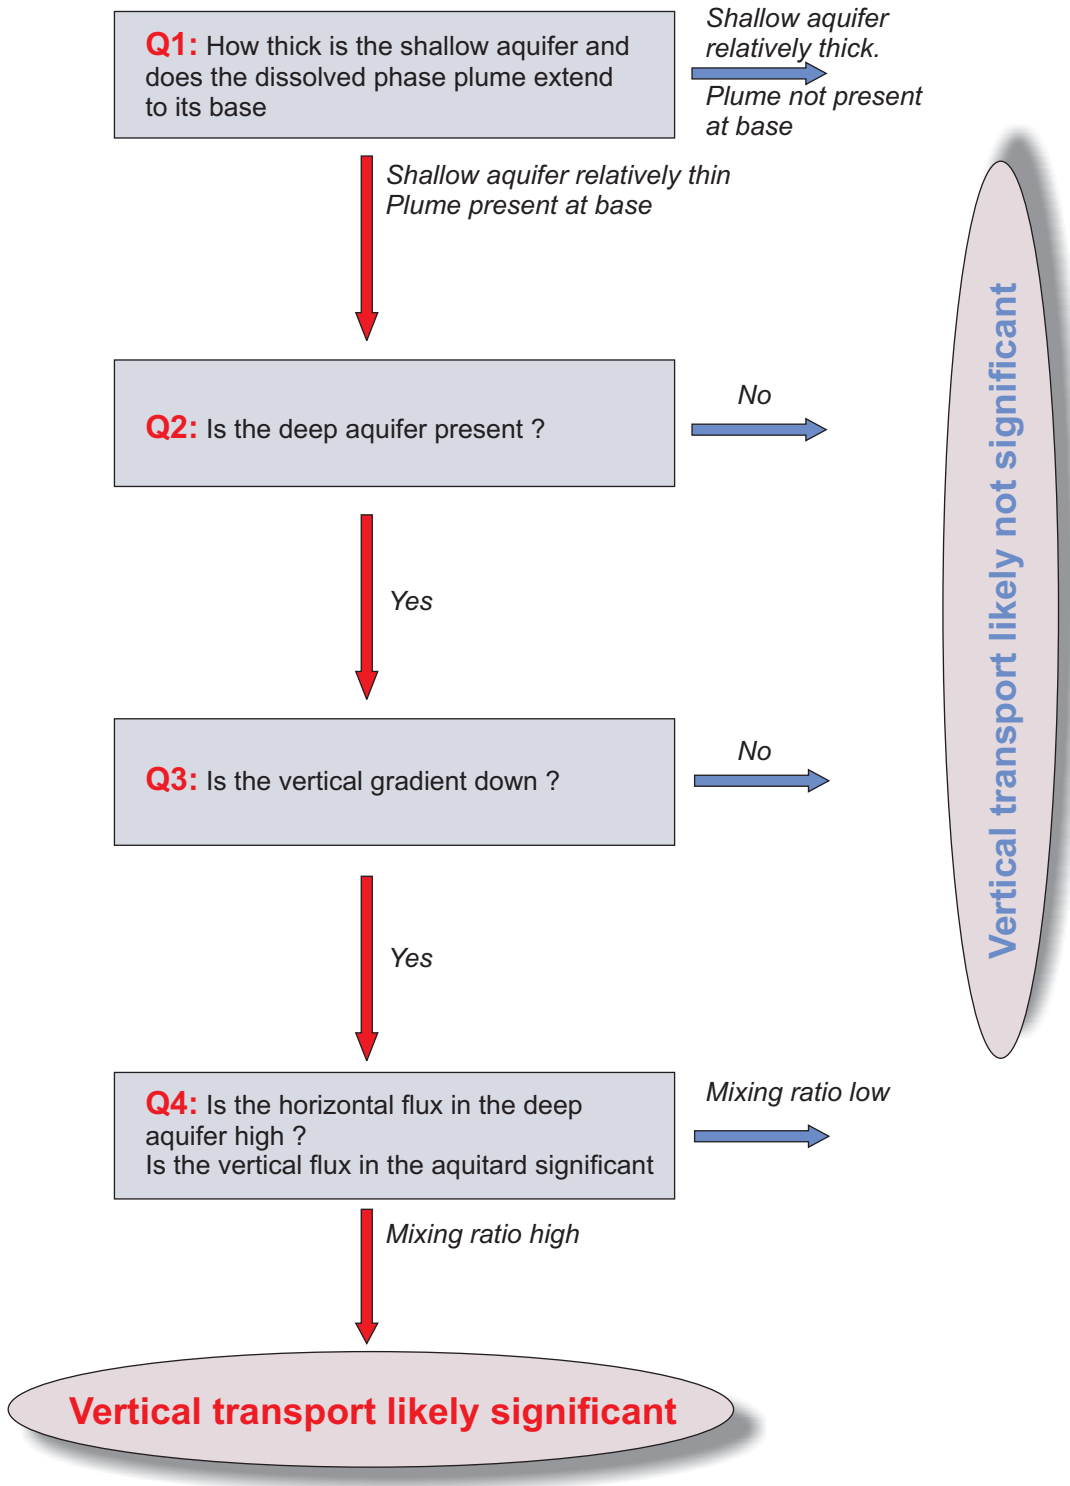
Q1: How thick is the shallow aquifer and does the dissolved phase plume extend to its base

Shallow aquifer relatively thick.

Plume not present at base

Shallow aquifer relatively thin
Plume present at base

Q2: Is the deep aquifer present ?

No

Yes

Q3: Is the vertical gradient down ?

No

Yes

Q4: Is the horizontal flux in the deep aquifer high ?
Is the vertical flux in the aquitard significant

Mixing ratio low

Mixing ratio high

Vertical transport likely not significant

Vertical transport likely significant